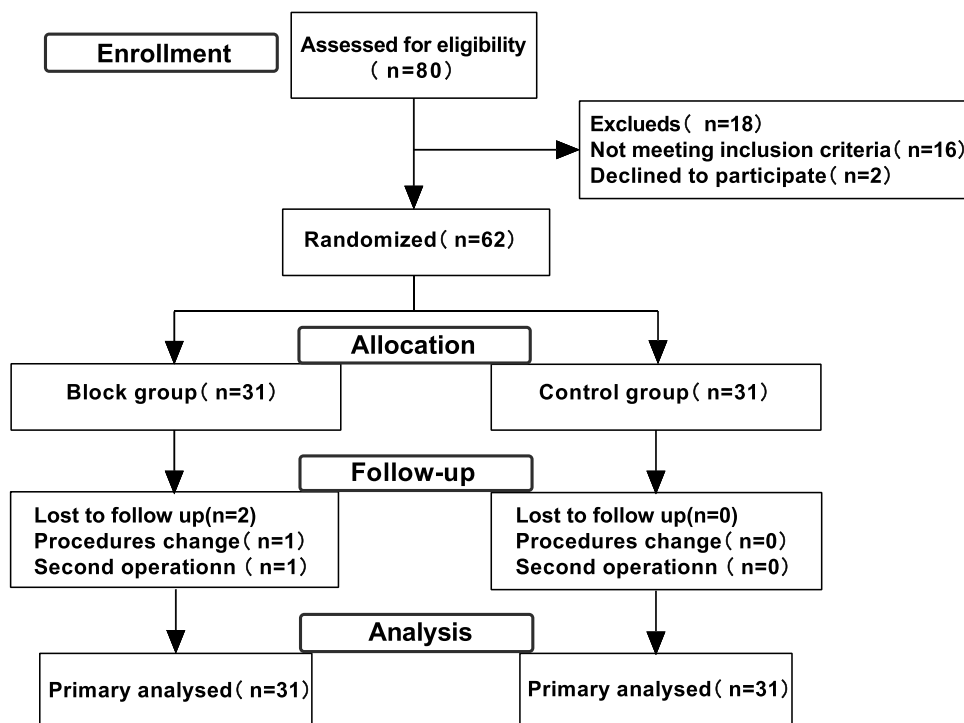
Enrollment

Assessed for eligibility （ n=80）

Exclueds（ n=18）
Not meeting inclusion criteria（n=16）
Declined to participate（n=2）

Randomized（n=62）

Allocation

Block group（ n=31）

Control group（ n=31）

Follow-up

Lost to follow up(n=2)
Procedures change（ n=1）
Second operationn （ n=1）

Lost to follow up(n=0)
Procedures change（ n=0）
Second operationn （ n=0）

Analysis

Primary analysed（ n=31）

Primary analysed（ n=31）